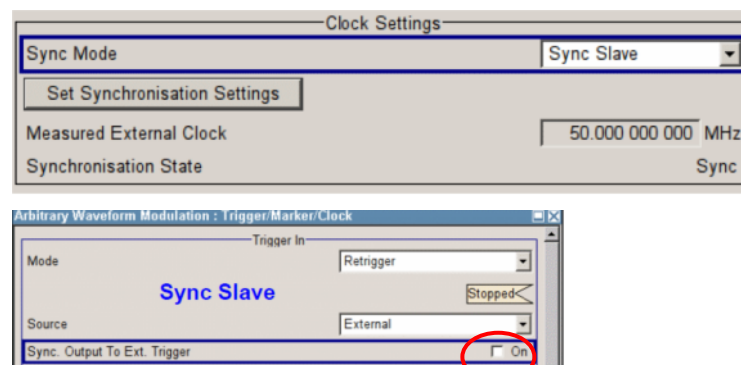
Clock Settings
Sync Mode
Sync Slave
Set Synchronisation Settings
Measured External Clock
50.000 000 000 MHz
Synchronisation State
Sync

Arbitrary Waveform Modulation : Trigger/Marker/Clock
Trigger In
Mode
Retrigger
Sync Slave
Stopped
Source
External
Sync. Output To Ext. Trigger
On